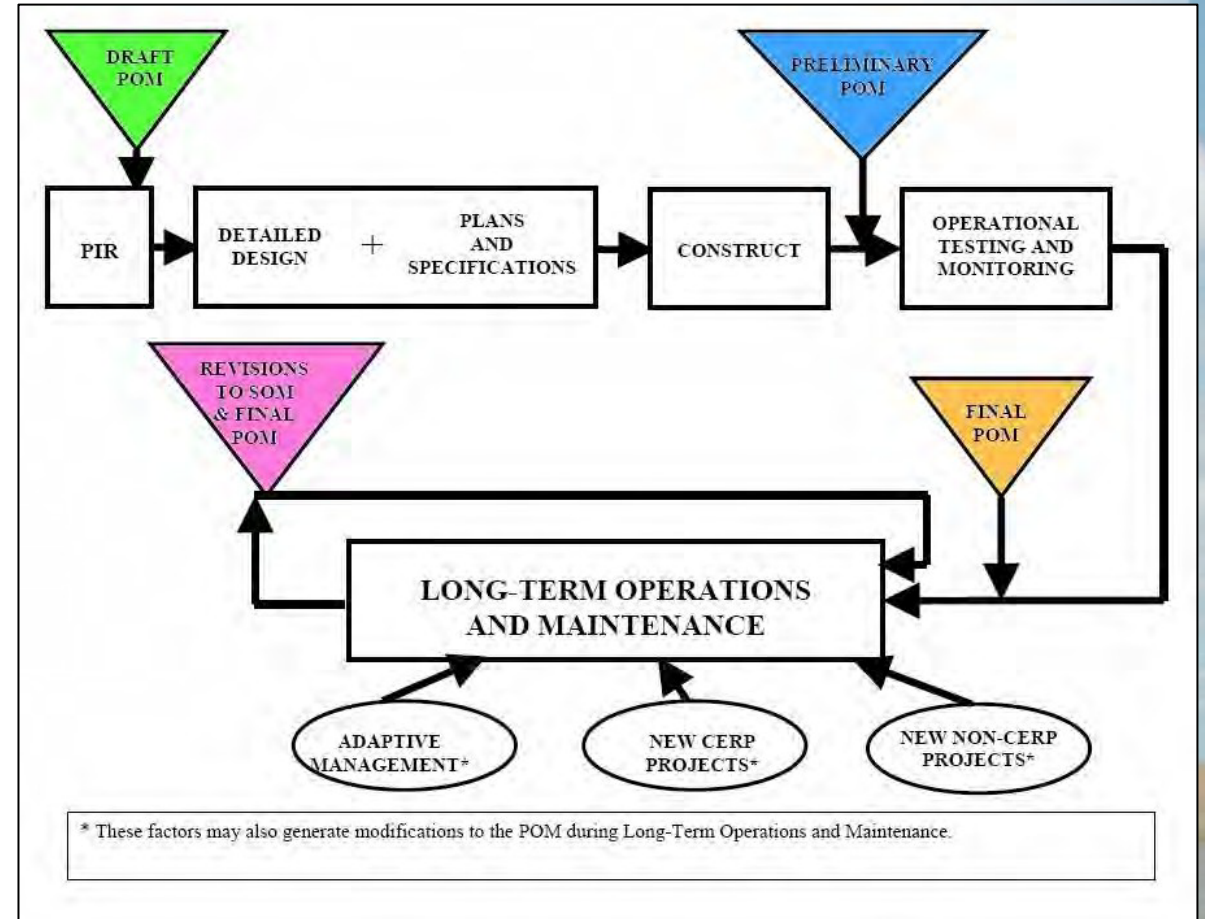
DRAFT POM

PRELIMINARY POM

PIR

DETAILED DESIGN + PLANS AND SPECIFICATIONS

CONSTRUCT

OPERATIONAL TESTING AND MONITORING

REVISIONS TO SOM & FINAL POM

FINAL POM

LONG-TERM OPERATIONS AND MAINTENANCE

ADAPTIVE MANAGEMENT*

NEW CERP PROJECTS*

NEW NON-CERP PROJECTS*

* These factors may also generate modifications to the POM during Long-Term Operations and Maintenance.